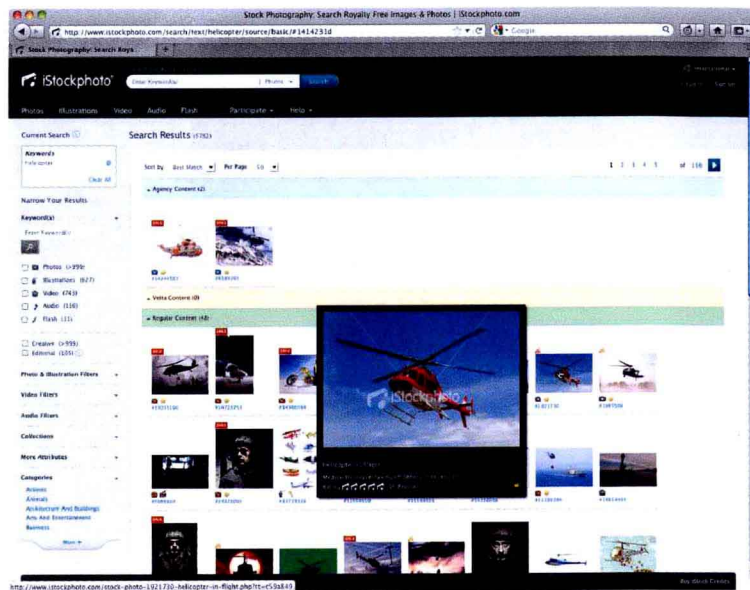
Stock Photography: Search Royalty Free Images & Photos | iStockphoto.com

http://www.istockphoto.com/search/text/helicopter/source/basic/#1414231d

Google

Stock Photography: Search Roya

iStockphoto

Enter Keywords

Photos

Search

Photos Illustrations Video Audio Flash Participate Help

Current Search

Keywords

helicopter

Clear All

Narrow Your Results

Keyword(s)

Enter Keywords

Photos

Illustrations

Video

Audio

Flash

Creative

Editorial

Photo & Illustration Filters

Video Filters

Audio Filters

Collections

More Attributes

Categories

Actions

Animals

Architecture And Buildings

Arts And Entertainment

Business

More

Search Results

Sort by Best Match Per Page

1 2 3 4 5 of 116

Agency Content

Vetta Content

Regular Content

iStockphoto

http://www.istockphoto.com/stock-photo-1921730-helicopter-in-flight.php?st=e59a849

Buy iStock Credits